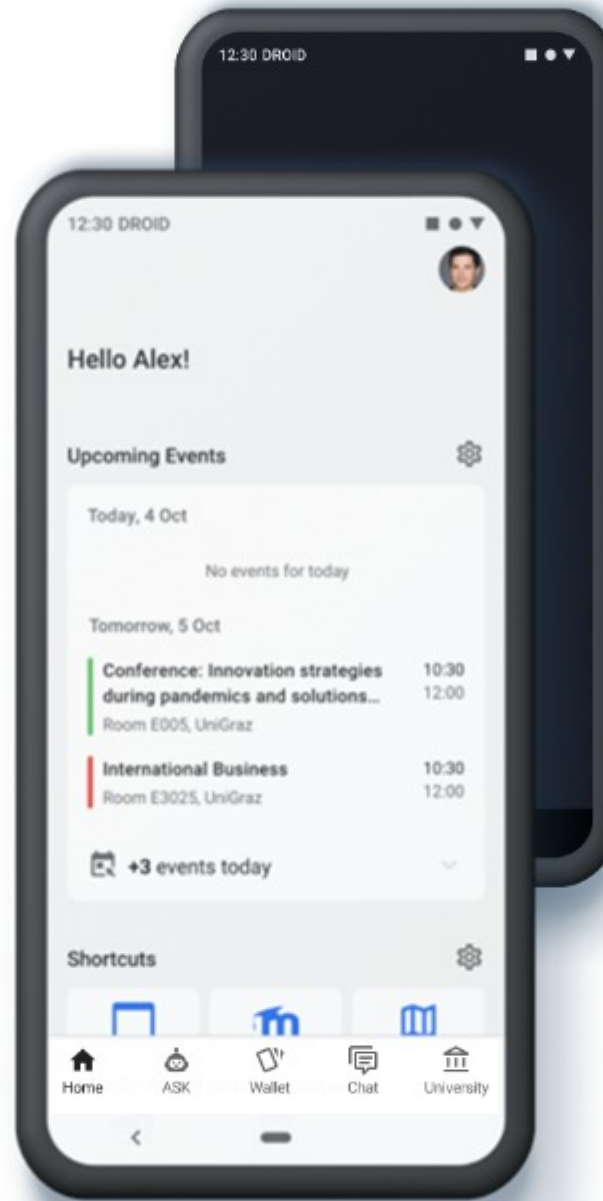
12:30 DROID

12:30 DROID

Hello Alex!

Upcoming Events

Today, 4 Oct

No events for today

Tomorrow, 5 Oct

Conference: Innovation strategies during pandemics and solutions...
Room E005, UniGraz
10:30
12:00

International Business
Room E3025, UniGraz
10:30
12:00

+3 events today

Shortcuts

Home
ASK
Wallet
Chat
University